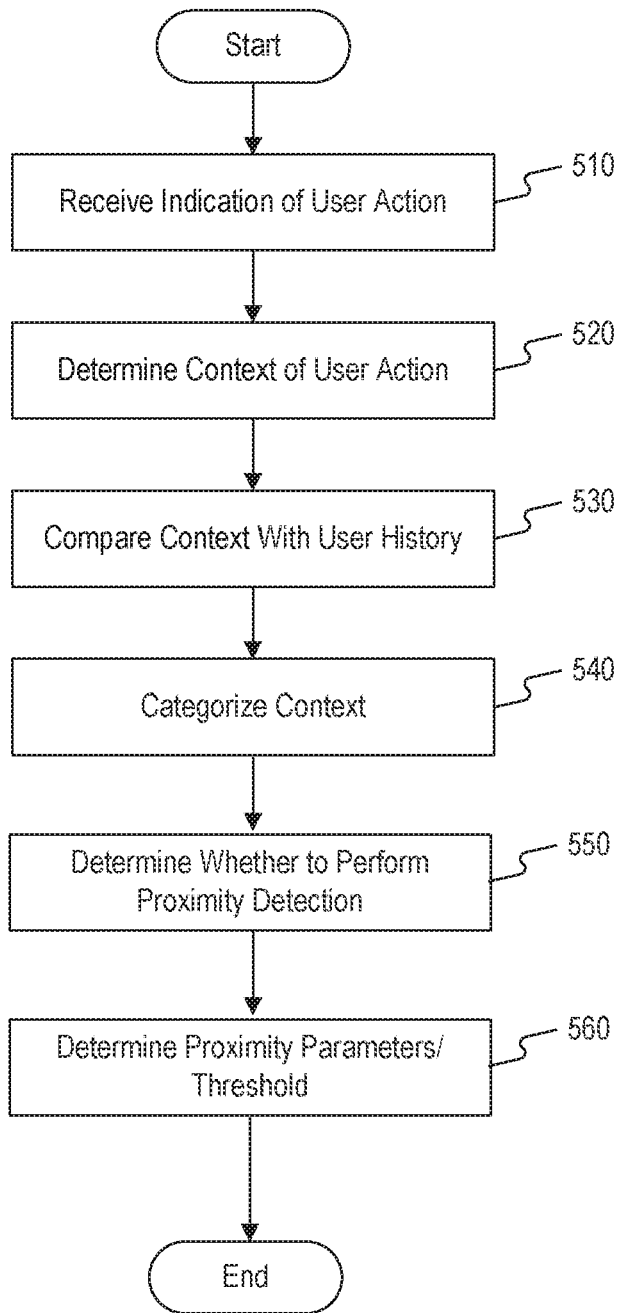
Start

Receive Indication of User Action

510

Determine Context of User Action

520

Compare Context With User History

530

Categorize Context

540

Determine Whether to Perform Proximity Detection

550

Determine Proximity Parameters/ Threshold

560

End